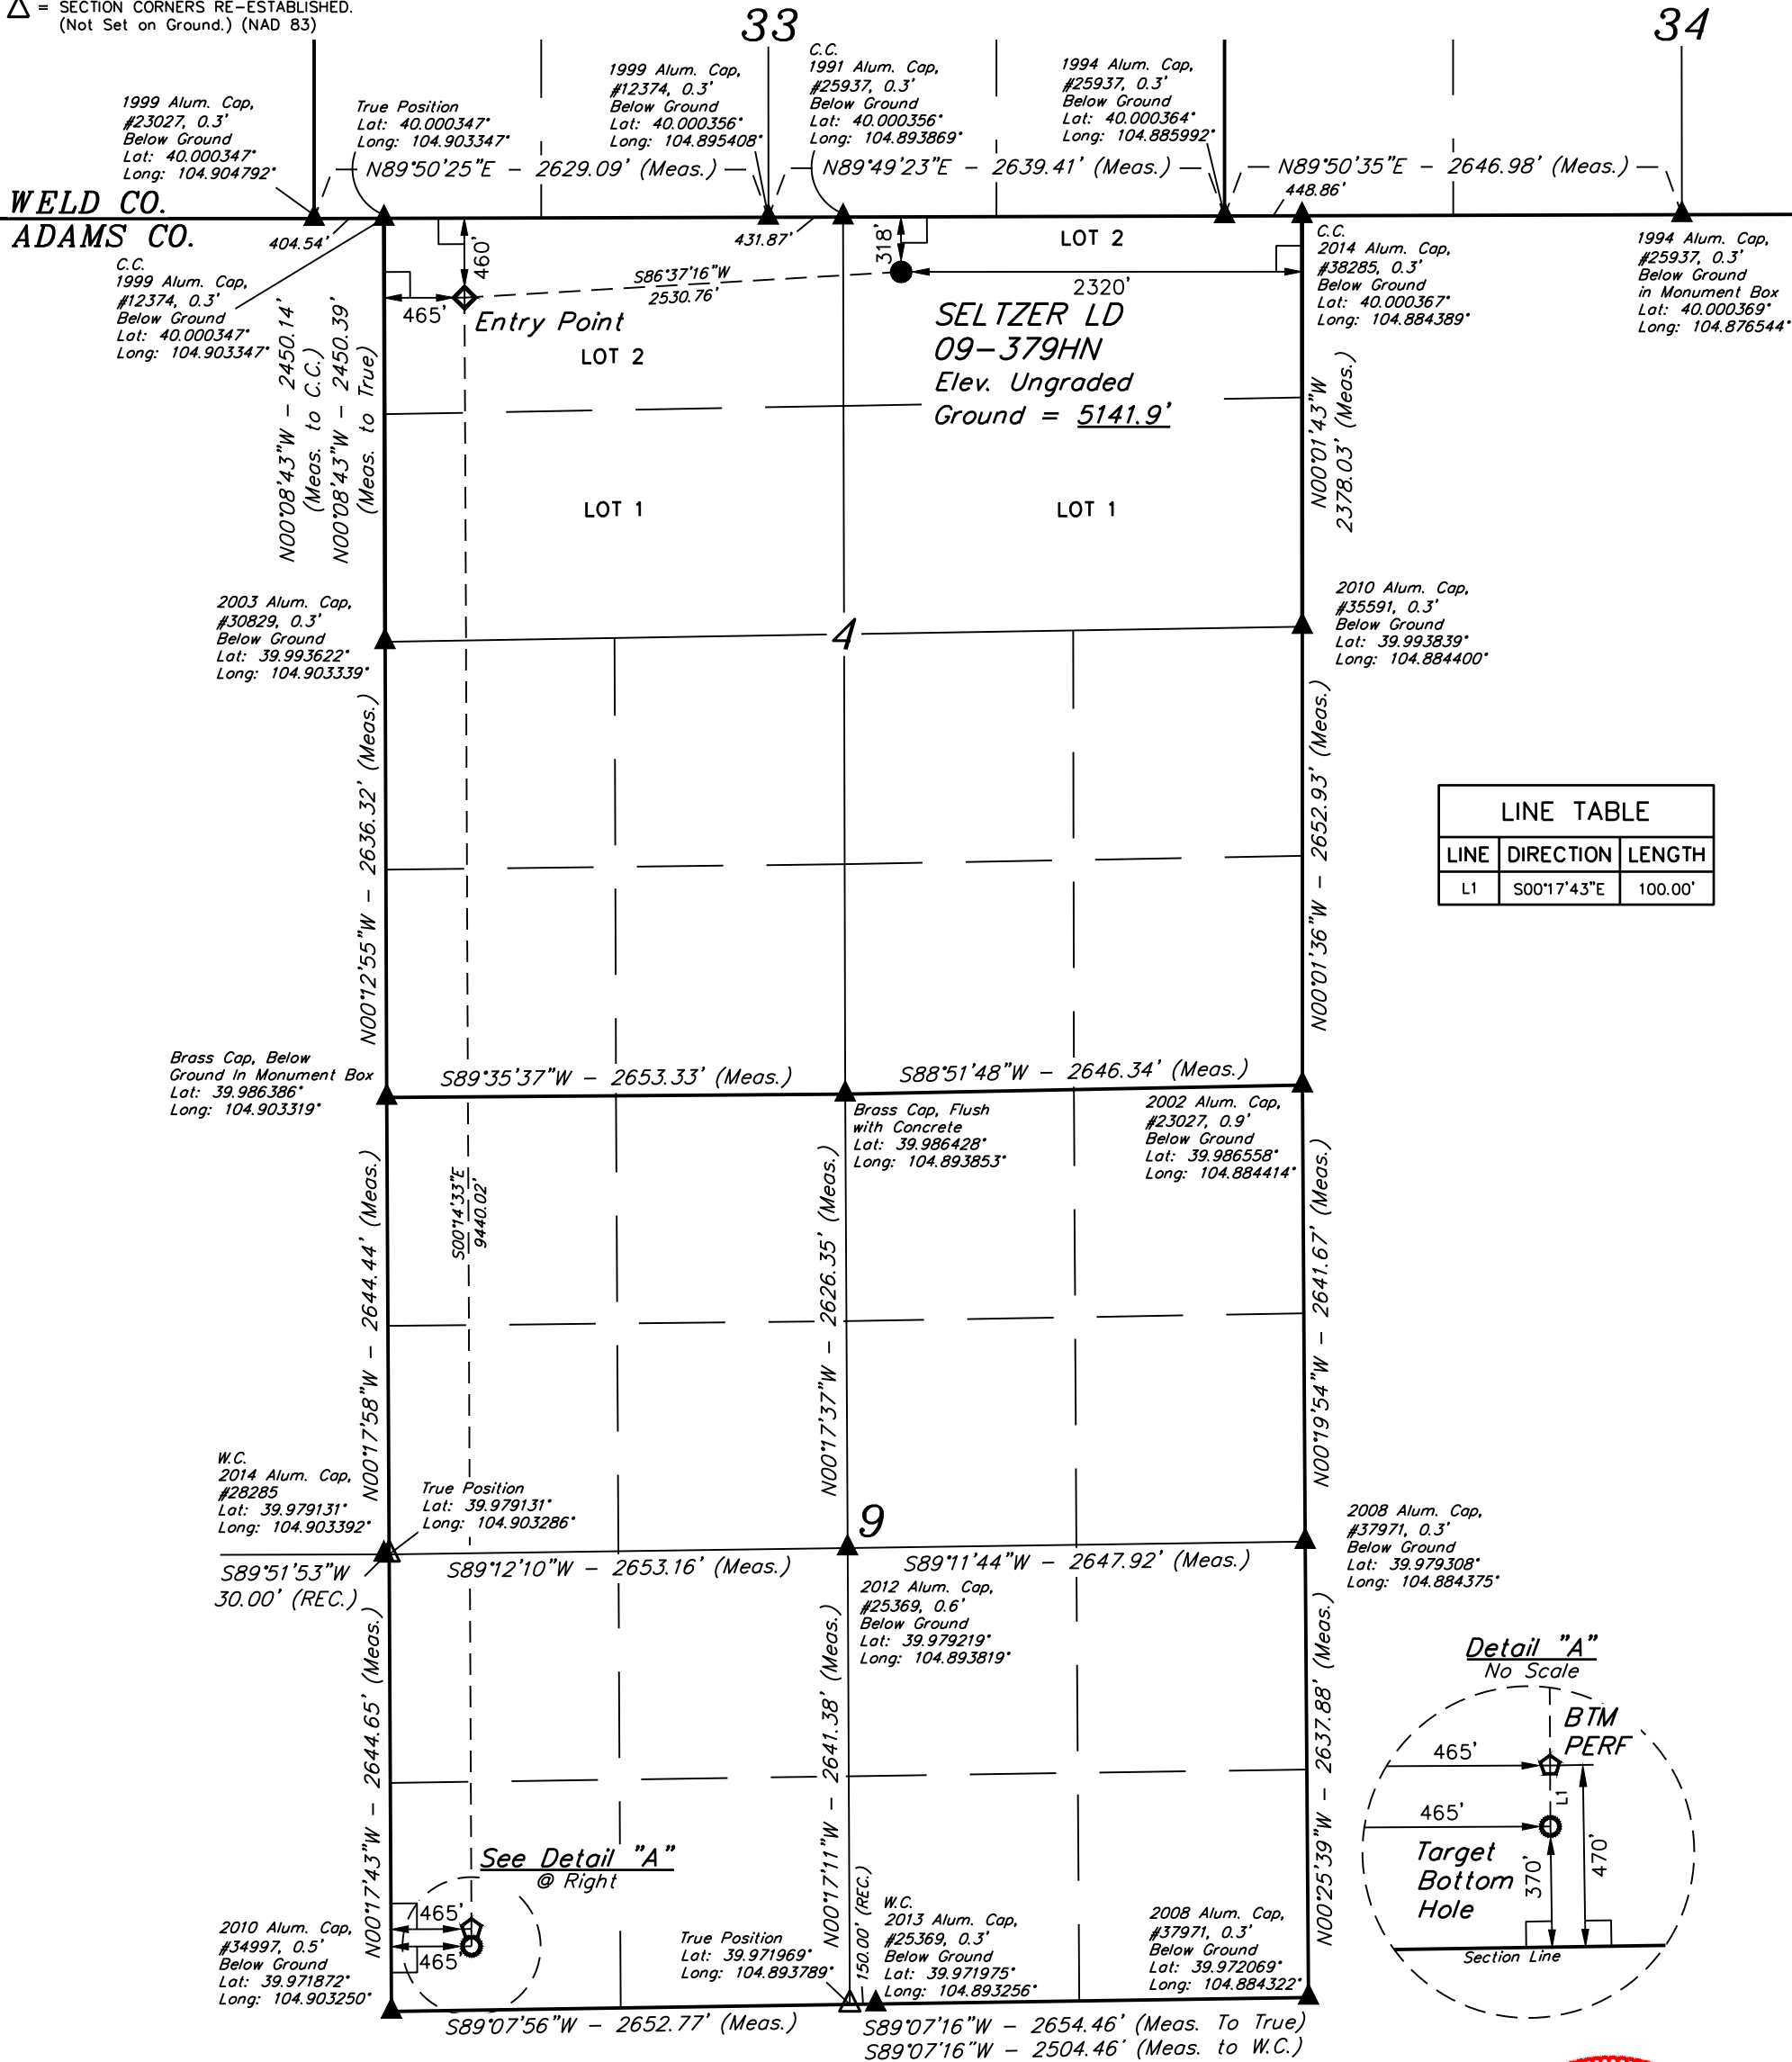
$\triangle$ = SECTION CORNERS RE-ESTABLISHED. (Not Set on Ground.) (NAD 83)

33

34

1999 Alum. Cap, #23027, 0.3' Below Ground Lat: 40.000347° Long: 104.904792°

True Position Lat: 40.000347° Long: 104.903347°

1999 Alum. Cap, #12374, 0.3' Below Ground Lat: 40.000356° Long: 104.895408°

C.C. 1991 Alum. Cap, #25937, 0.3' Below Ground Lat: 40.000356° Long: 104.893869°

1994 Alum. Cap, #25937, 0.3' Below Ground Lat: 40.000364° Long: 104.885992°

N89°50'25"E – 2629.09' (Meas.)

N89°49'23"E – 2639.41' (Meas.)

N89°50'35"E – 2646.98' (Meas.)

448.86'

WELD CO.

ADAMS CO.

404.54'

431.87'

318'

460'

LOT 2

C.C. 2014 Alum. Cap, #38285, 0.3' Below Ground Lat: 40.000367° Long: 104.884389°

1994 Alum. Cap, #25937, 0.3' Below Ground in Monument Box Lat: 40.000369° Long: 104.876544°

C.C. 1999 Alum. Cap, #12374, 0.3' Below Ground Lat: 40.000347° Long: 104.903347°

S86°37'16"W 2530.76'

2320'

465'

Entry Point

SELTZER LD 09-379HN Elev. Ungraded Ground = 5141.9'

LOT 2

N00°08'43"W – 2450.14' (Meas. to C.C.)

N00°08'43"W – 2450.39' (Meas. to True)

N00°01'43"W 2378.03' (Meas.)

LOT 1

LOT 1

2003 Alum. Cap, #30829, 0.3' Below Ground Lat: 39.993622° Long: 104.903339°

4

2010 Alum. Cap, #35591, 0.3' Below Ground Lat: 39.993839° Long: 104.884400°

N00°12'55"W – 2636.32' (Meas.)

N00°01'36"W – 2652.93' (Meas.)

| LINE TABLE | | |
|---|---|---|
| LINE | DIRECTION | LENGTH |
| L1 | S00°17'43"E | 100.00' |

Brass Cap, Below Ground In Monument Box Lat: 39.986386° Long: 104.903319°

S89°35'37"W – 2653.33' (Meas.)

S88°51'48"W – 2646.34' (Meas.)

Brass Cap, Flush with Concrete Lat: 39.986428° Long: 104.893853°

2002 Alum. Cap, #23027, 0.9' Below Ground Lat: 39.986558° Long: 104.884414°

S00°14'33"E 9440.02'

N00°17'58"W – 2644.44' (Meas.)

N00°17'37"W – 2626.35' (Meas.)

N00°19'54"W – 2641.67' (Meas.)

W.C. 2014 Alum. Cap, #28285 Lat: 39.979131° Long: 104.903392°

True Position Lat: 39.979131° Long: 104.903286°

9

2008 Alum. Cap, #37971, 0.3' Below Ground Lat: 39.979308° Long: 104.884375°

S89°51'53"W 30.00' (REC.)

S89°12'10"W – 2653.16' (Meas.)

S89°11'44"W – 2647.92' (Meas.)

2012 Alum. Cap, #25369, 0.6' Below Ground Lat: 39.979219° Long: 104.893819°

Detail "A" No Scale

BTM PERF

465'

465'

L1

Target Bottom Hole

370'

470'

Section Line

N00°17'43"W – 2644.65' (Meas.)

N00°17'11"W – 2641.38' (Meas.)

N00°25'39"W – 2637.88' (Meas.)

See Detail "A" @ Right

465'

465'

2010 Alum. Cap, #34997, 0.5' Below Ground Lat: 39.971872° Long: 104.903250°

True Position Lat: 39.971969° Long: 104.893789°

150.00' (REC.)

W.C. 2013 Alum. Cap, #25369, 0.3' Below Ground Lat: 39.971975° Long: 104.893256°

2008 Alum. Cap, #37971, 0.3' Below Ground Lat: 39.972069° Long: 104.884322°

S89°07'56"W – 2652.77' (Meas.)

S89°07'16"W – 2654.46' (Meas. To True)

S89°07'16"W – 2504.46' (Meas. to W.C.)